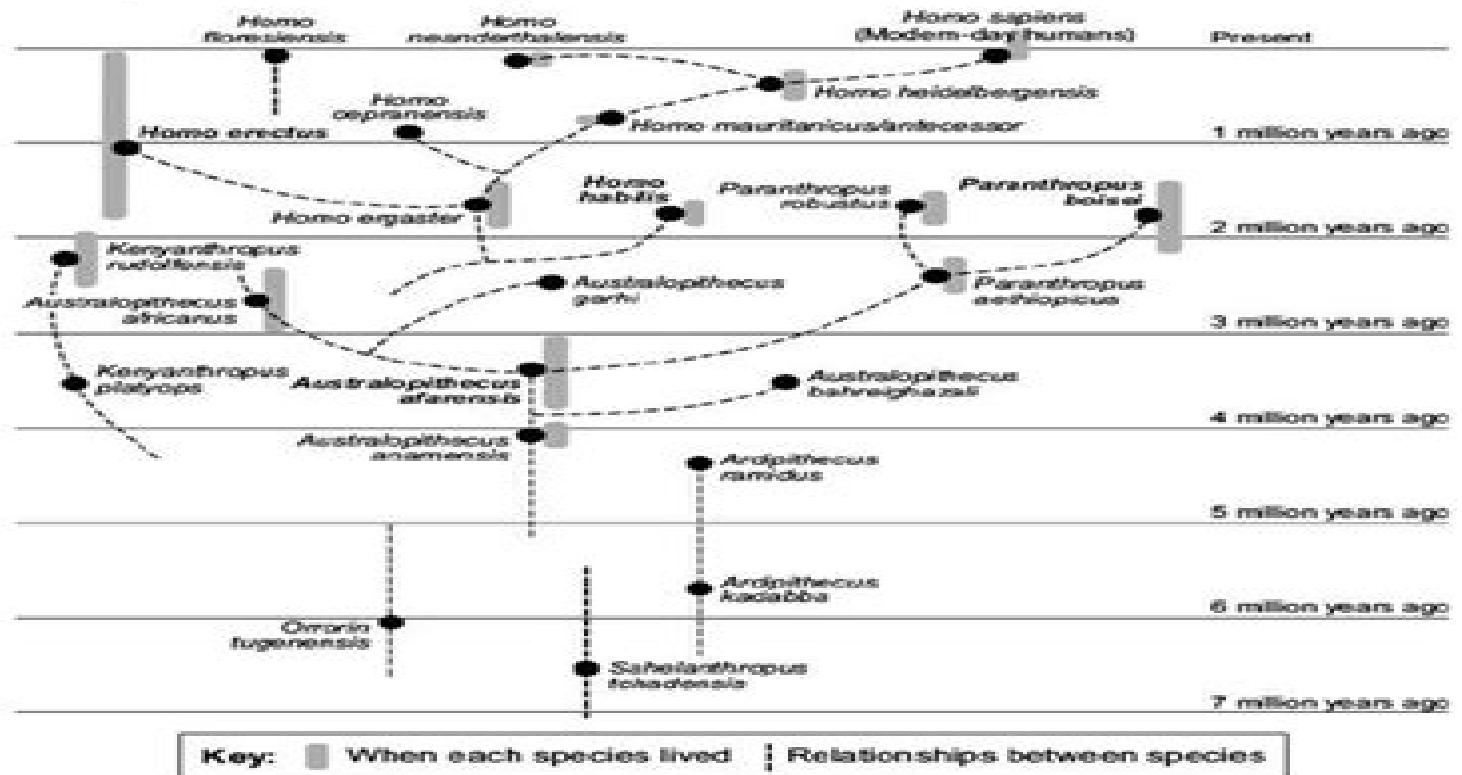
Homo floresiensis
Homo neanderthalensis
Homo sapiens (Modern-day humans)
Present
Homo heidelbergensis
Homo cepranensis
Homo mauritanicus/antecessor
Homo erectus
1 million years ago
Homo ergaster
Homo habilis
Paranthropus robustus
Paranthropus boisei
2 million years ago
Kenyanthropus rudolfensis
Australopithecus garhi
Paranthropus aethiopicus
Australopithecus africanus
3 million years ago
Kenyanthropus platyops
Australopithecus afarensis
Australopithecus bahrelghazali
4 million years ago
Australopithecus anamensis
Ardipithecus ramidus
5 million years ago
Ardipithecus kadabba
6 million years ago
Orrorin tugenensis
Sahelanthropus tchadensis
7 million years ago
Key: When each species lived | Relationships between species